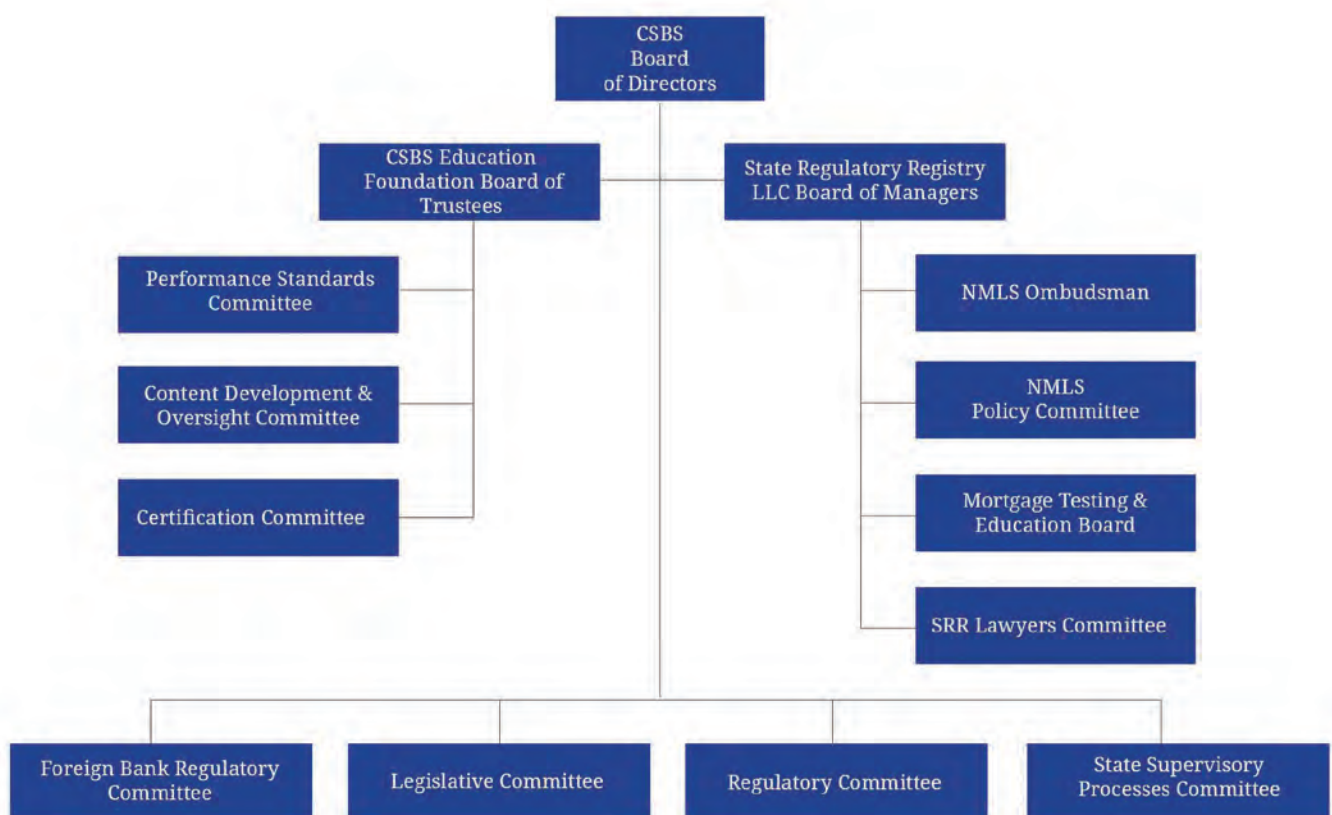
CSBS Board of Directors

CSBS Education Foundation Board of Trustees

State Regulatory Registry LLC Board of Managers

Performance Standards Committee

Content Development & Oversight Committee

Certification Committee

NMLS Ombudsman

NMLS Policy Committee

Mortgage Testing & Education Board

SRR Lawyers Committee

Foreign Bank Regulatory Committee

Legislative Committee

Regulatory Committee

State Supervisory Processes Committee